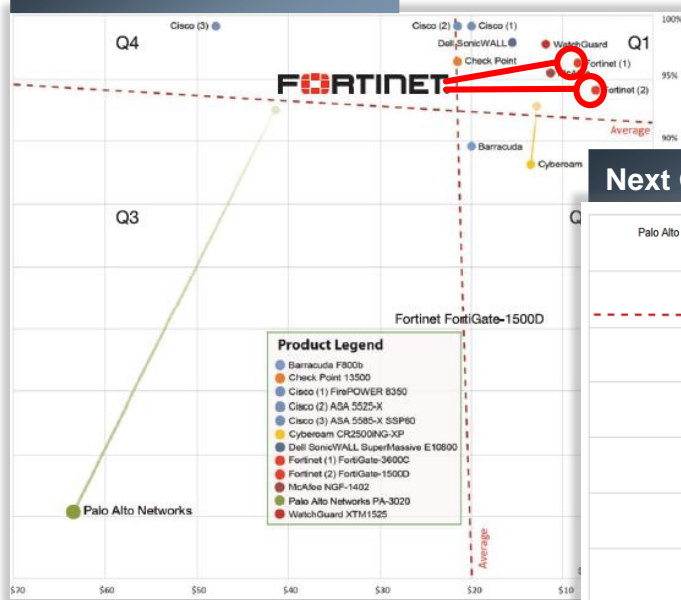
100%
95%
90%

Q4
Q1
Q3
Q

Cisco (3)
Cisco (2)
Cisco (1)
Dell SonicWALL
WatchGuard
Check Point
Fortinet (1)
FORTINET
Fortinet (2)
Average
Barracuda
Cyberoam

Next

Palo Alto

Fortinet FortiGate-1500D

Product Legend
Barracuda F800b
Check Point 13500
Cisco (1) FirePOWER 8350
Cisco (2) ASA 5525-X
Cisco (3) ASA 5585-X SSP60
Cyberoam CR2500ING-XP
Dell SonicWALL SuperMassive E10800
Fortinet (1) FortiGate-3600C
Fortinet (2) FortiGate-1500D
McAfee NGF-1402
Palo Alto Networks PA-3020
WatchGuard XTM1525

Palo Alto Networks

Average

$70 $60 $50 $40 $30 $20 $10